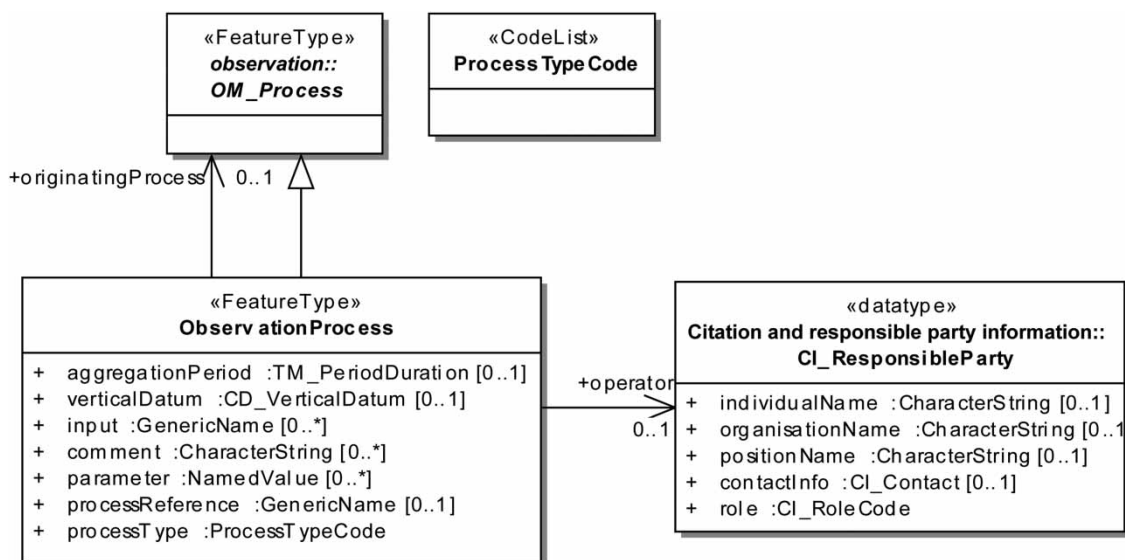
«FeatureType»
observation::
OM_Process

«CodeList»
ProcessTypeCode

+originatingProcess 0..1

«FeatureType»
ObservationProcess

+ aggregationPeriod :TM_PeriodDuration [0..1]
+ verticalDatum :CD_VerticalDatum [0..1]
+ input :GenericName [0..*]
+ comment :CharacterString [0..*]
+ parameter :NamedValue [0..*]
+ processReference :GenericName [0..1]
+ processType :ProcessTypeCode

+operator
0..1

«datatype»
Citation and responsible party information::
CI_ResponsibleParty

+ individualName :CharacterString [0..1]
+ organisationName :CharacterString [0..1
+ positionName :CharacterString [0..1]
+ contactInfo :CI_Contact [0..1]
+ role :CI_RoleCode